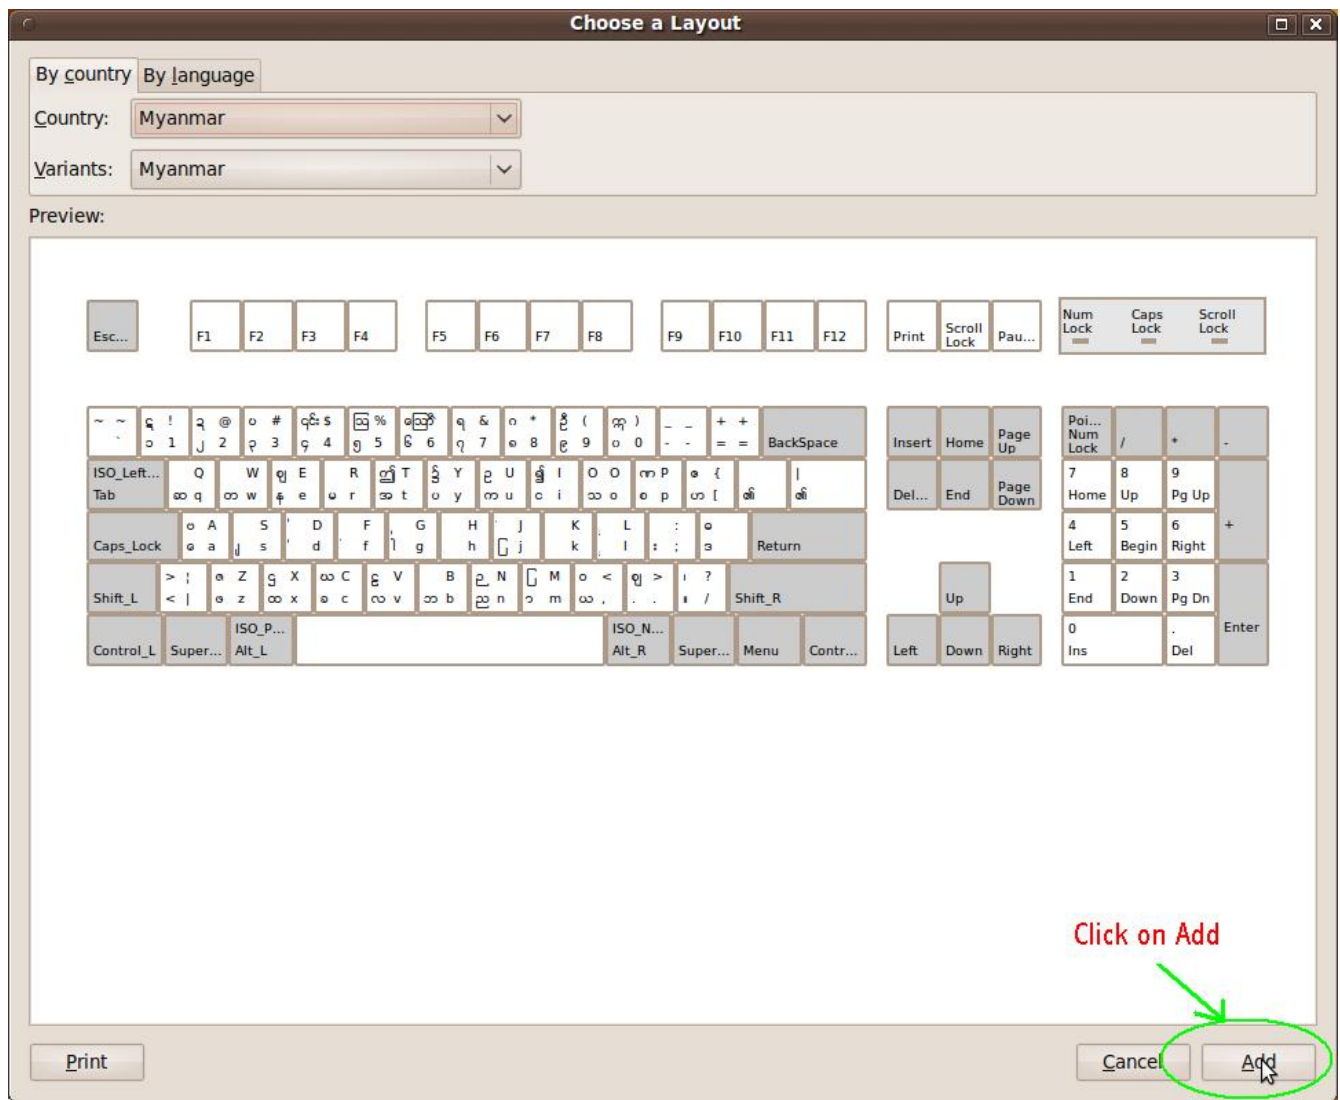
Choose a Layout

By country | By language

Country: Myanmar

Variants: Myanmar

Preview:

Esc... F1 F2 F3 F4 F5 F6 F7 F8 F9 F10 F11 F12 Print Scroll Lock Pau... Num Lock Caps Lock Scroll Lock

~ ~ ` ! 1 @ 2 # 3 $ 4 % 5 6 & 7 * 8 ( 9 ) 0 _ - + = = BackSpace Insert Home Page Up Poi... Num Lock / * -

ISO_Left... Tab Q q W w E e R r T t Y y U u I i O o P p { [ | Del... End Page Down 7 Home 8 Up 9 Pg Up +

Caps_Lock A a S s D d F f G g H h J j K k L l : ; Return 4 Left 5 Begin 6 Right

Shift_L > | Z z X x C c V v B b N n M m < , > . ? / Shift_R Up 1 End 2 Down 3 Pg Dn Enter

Control_L Super... ISO_P... Alt_L ISO_N... Alt_R Super... Menu Contr... Left Down Right 0 Ins . Del

Click on Add

Print

Cancel Add